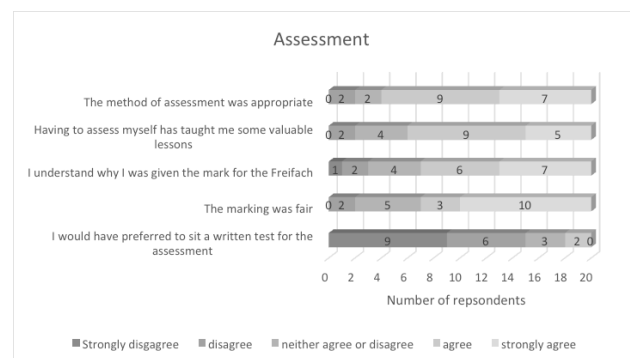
Assessment

The method of assessment was appropriate
0 2 2 9 7

Having to assess myself has taught me some valuable lessons
0 2 4 9 5

I understand why I was given the mark for the Freifach
1 2 4 6 7

The marking was fair
0 2 5 3 10

I would have preferred to sit a written test for the assessment
9 6 3 2 0

0 2 4 6 8 10 12 14 16 18 20

Number of repsondents

Strongly disgagree disagree neither agree or disagree agree strongly agree